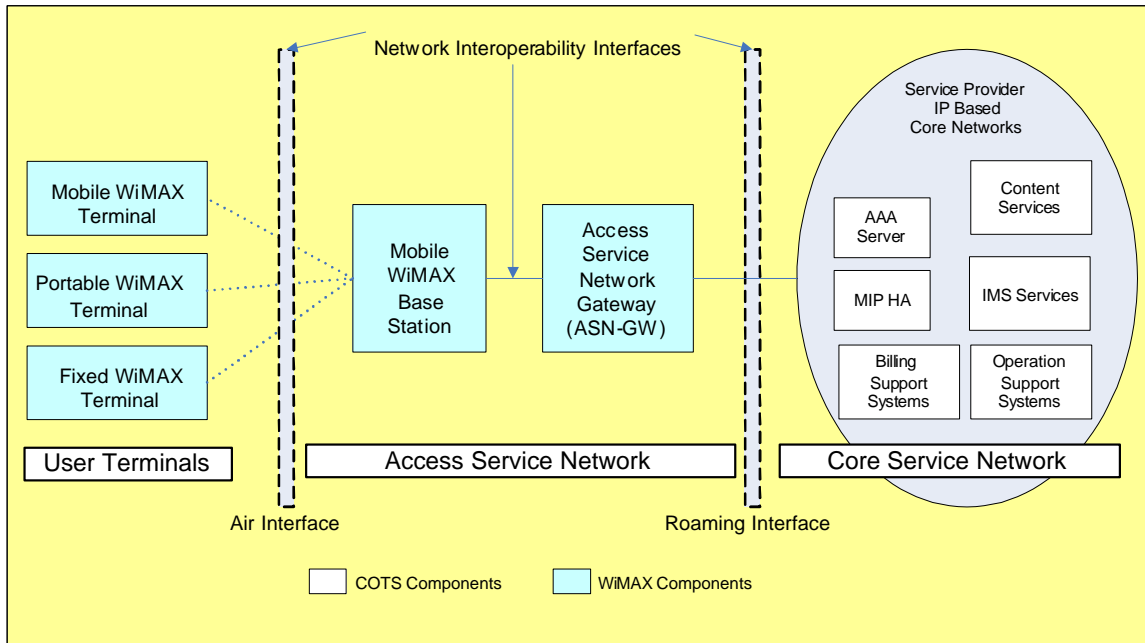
Network Interoperability Interfaces

Service Provider
IP Based
Core Networks

Mobile WiMAX Terminal

Portable WiMAX Terminal

Fixed WiMAX Terminal

Mobile WiMAX Base Station

Access Service Network Gateway (ASN-GW)

AAA Server

Content Services

MIP HA

IMS Services

Billing Support Systems

Operation Support Systems

User Terminals

Access Service Network

Core Service Network

Air Interface

Roaming Interface

COTS Components

WiMAX Components